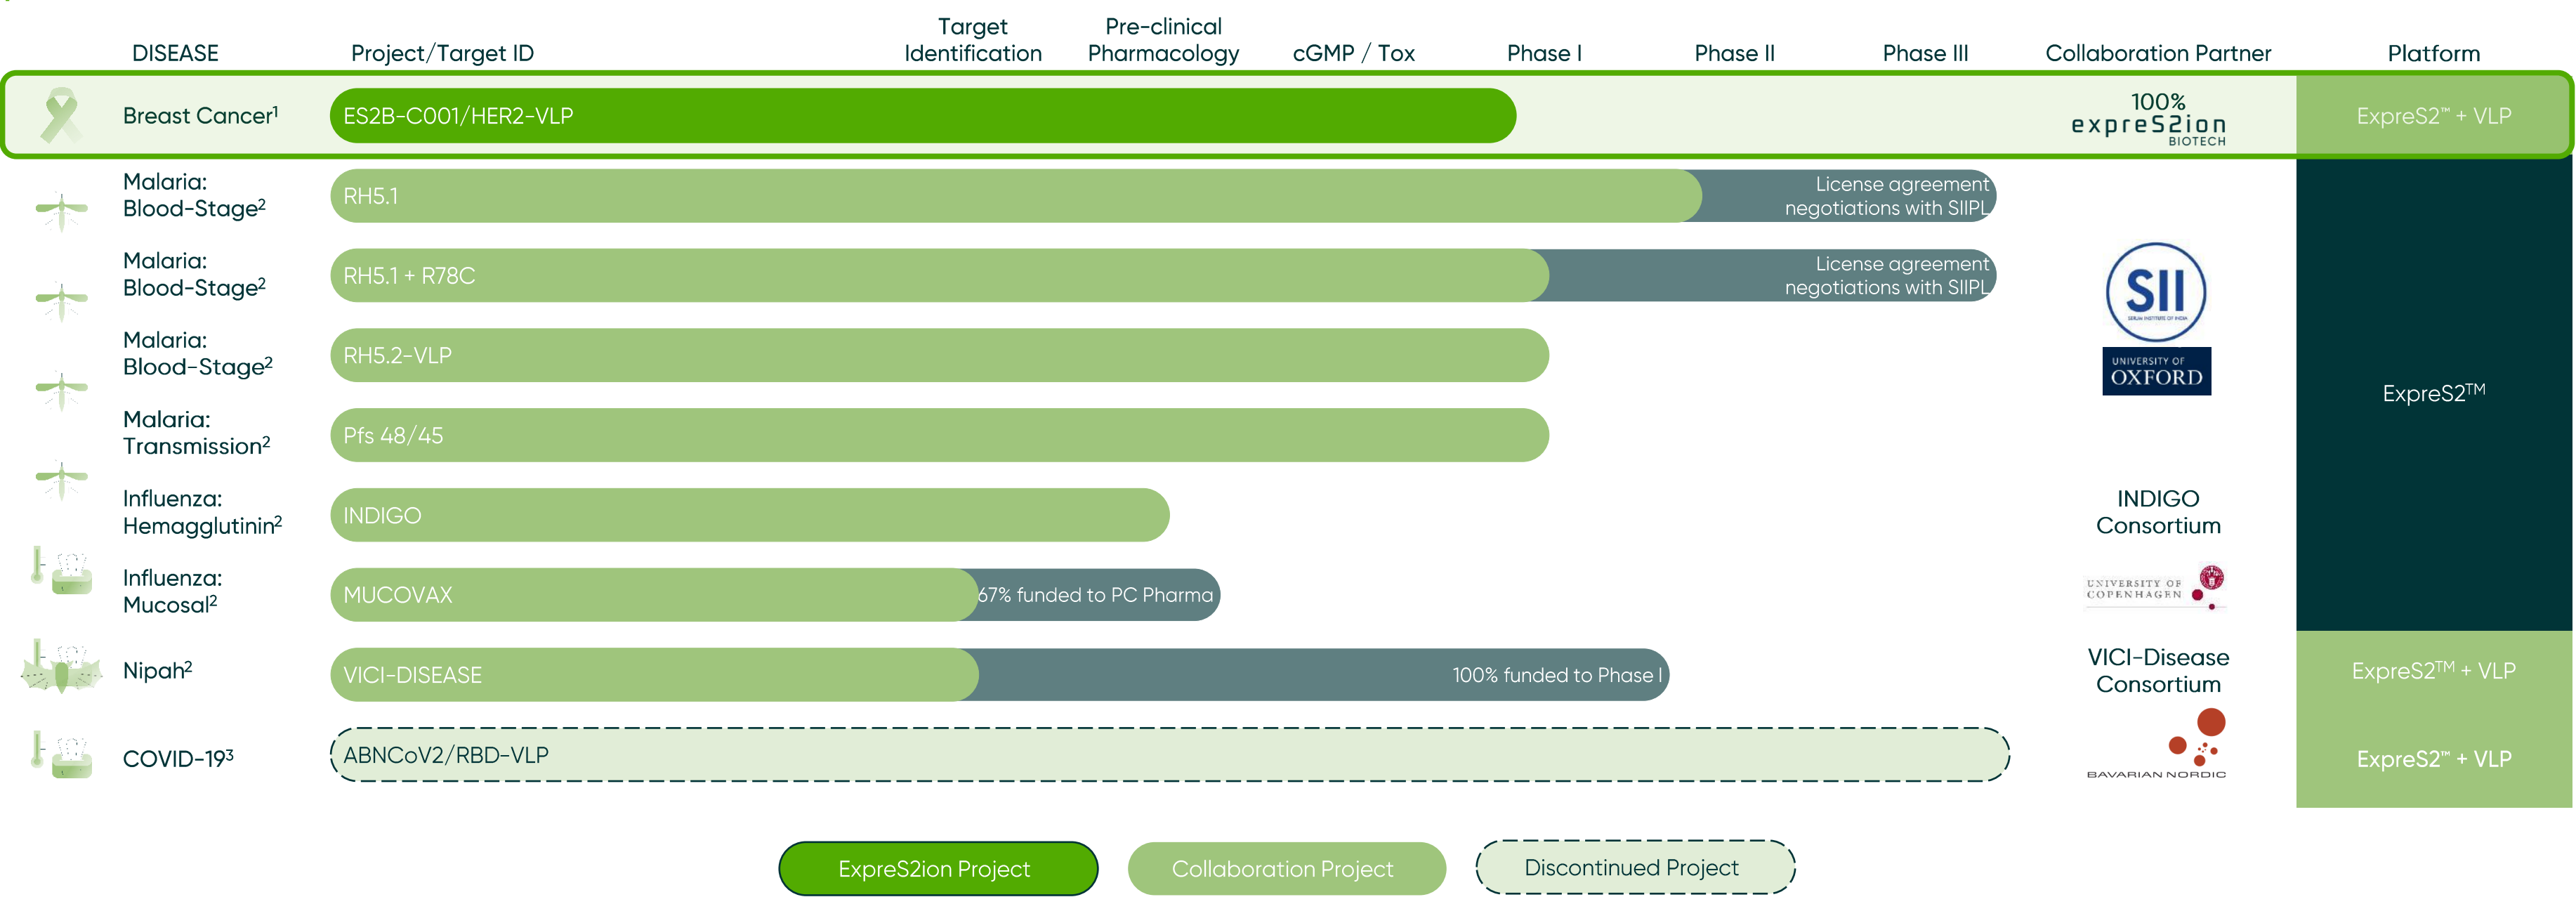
| DISEASE | Project/Target ID | Target Identification | Pre-clinical Pharmacology | cGMP / Tox | Phase I | Phase II | Phase III | Collaboration Partner | Platform |
|---|---|---|---|---|---|---|---|---|---|
| Breast Cancer$^1$ | ES2B-C001/HER2-VLP | | | | | | | 100% expreS2ion BIOTECH | ExpreS2™ + VLP |
| Malaria: Blood-Stage$^2$ | RH5.1 | | | | | License agreement negotiations with SIIPL | | SII UNIVERSITY OF OXFORD | ExpreS2™ |
| Malaria: Blood-Stage$^2$ | RH5.1 + R78C | | | | | License agreement negotiations with SIIPL | | | |
| Malaria: Blood-Stage$^2$ | RH5.2-VLP | | | | | | | | |
| Malaria: Transmission$^2$ | Pfs 48/45 | | | | | | | | |
| Influenza: Hemagglutinin$^2$ | INDIGO | | | | | | | INDIGO Consortium | |
| Influenza: Mucosal$^2$ | MUCOVAX | | | 67% funded to PC Pharma | | | | UNIVERSITY OF COPENHAGEN | |
| Nipah$^2$ | VICI-DISEASE | | | | 100% funded to Phase I | | | VICI-Disease Consortium | ExpreS2™ + VLP |
| COVID-19$^3$ | ABNCoV2/RBD-VLP | | | | | | | BAVARIAN NORDIC | ExpreS2™ + VLP |

ExpreS2ion Project
Collaboration Project
Discontinued Project